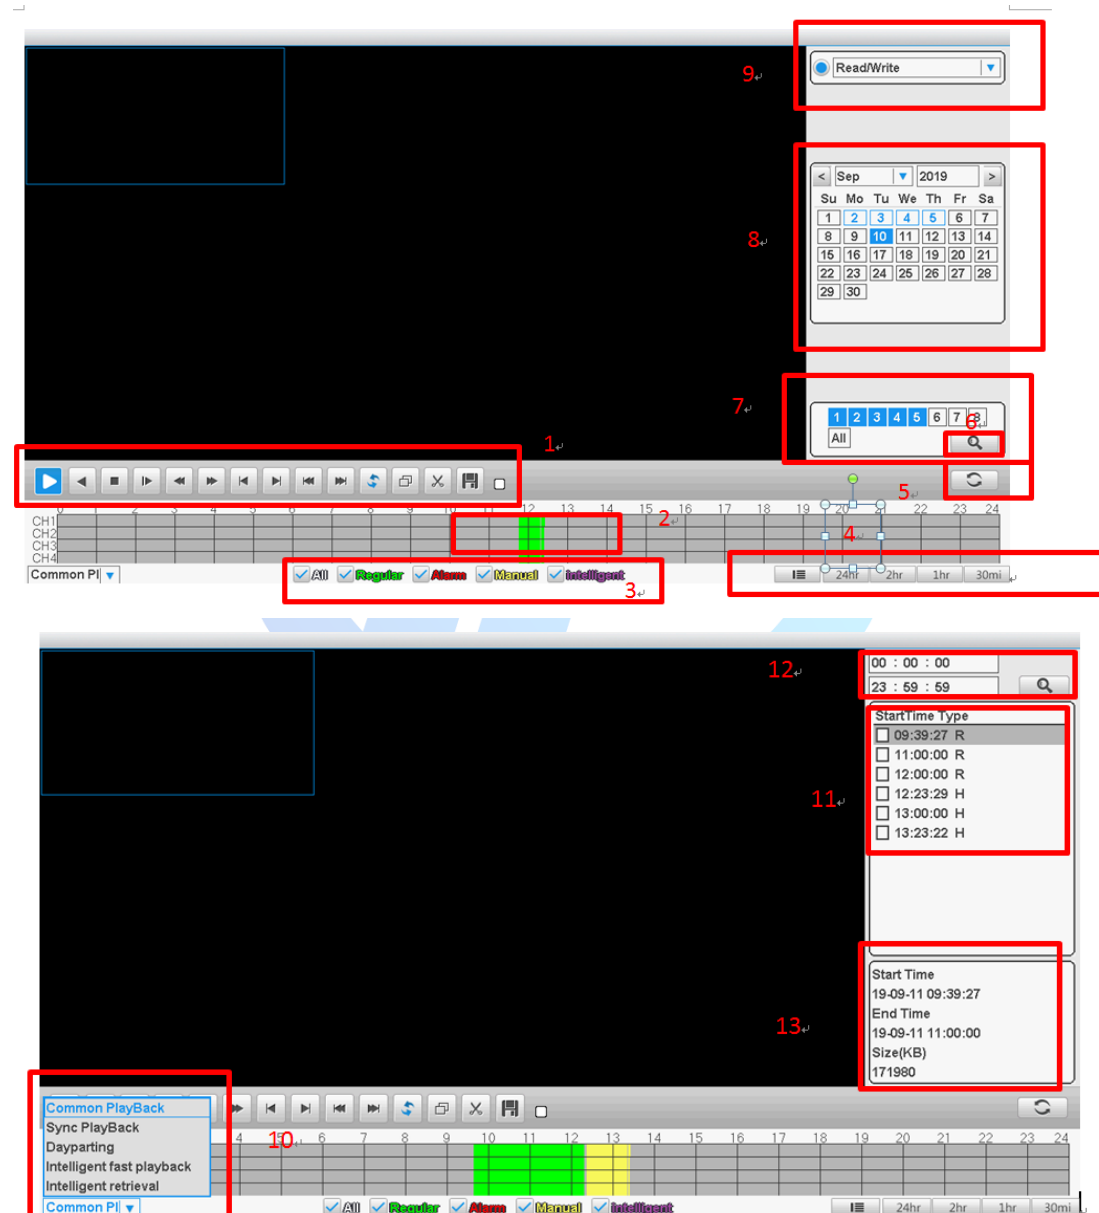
9
Read/Write
8
< Sep 2019 >

| Su | Mo | Tu | We | Th | Fr | Sa |
|---|---|---|---|---|---|---|
| 1 | 2 | 3 | 4 | 5 | 6 | 7 |
| 8 | 9 | 10 | 11 | 12 | 13 | 14 |
| 15 | 16 | 17 | 18 | 19 | 20 | 21 |
| 22 | 23 | 24 | 25 | 26 | 27 | 28 |
| 29 | 30 | | | | | |

7
1 2 3 4 5 6 7 8
All
6
1
5
CH1
CH2
CH3
CH4
0 1 2 3 4 5 6 7 8 9 10 11 12 13 14 15 16 17 18 19 20 21 22 23 24
2
4
Common Pl
All Regular Alarm Manual Intelligent
3
24hr 2hr 1hr 30mi

12
00 : 00 : 00
23 : 59 : 59
StartTime Type
09:39:27 R
11:00:00 R
12:00:00 R
12:23:29 H
13:00:00 H
13:23:22 H
11
Start Time
19-09-11 09:39:27
End Time
19-09-11 11:00:00
Size(KB)
171980
13
Common PlayBack
Sync PlayBack
Dayparting
Intelligent fast playback
Intelligent retrieval
Common Pl
10
4 5 6 7 8 9 10 11 12 13 14 15 16 17 18 19 20 21 22 23 24
All Regular Alarm Manual Intelligent
24hr 2hr 1hr 30mi